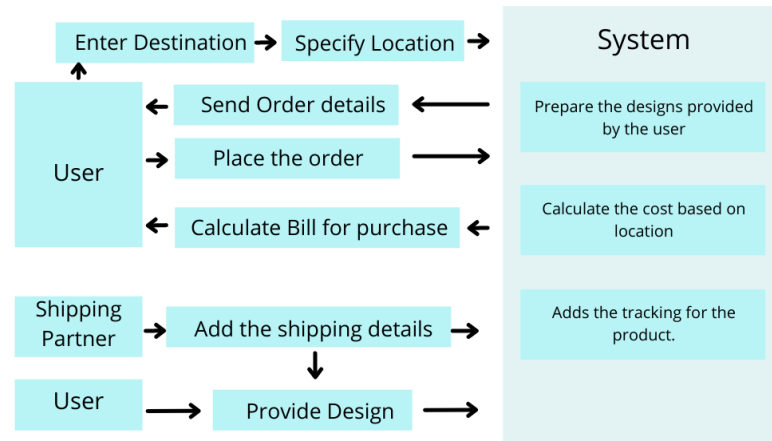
Enter Destination

Specify Location

System

User

Send Order details

Place the order

Calculate Bill for purchase

Prepare the designs provided by the user

Calculate the cost based on location

Shipping Partner

Add the shipping details

Adds the tracking for the product.

User

Provide Design